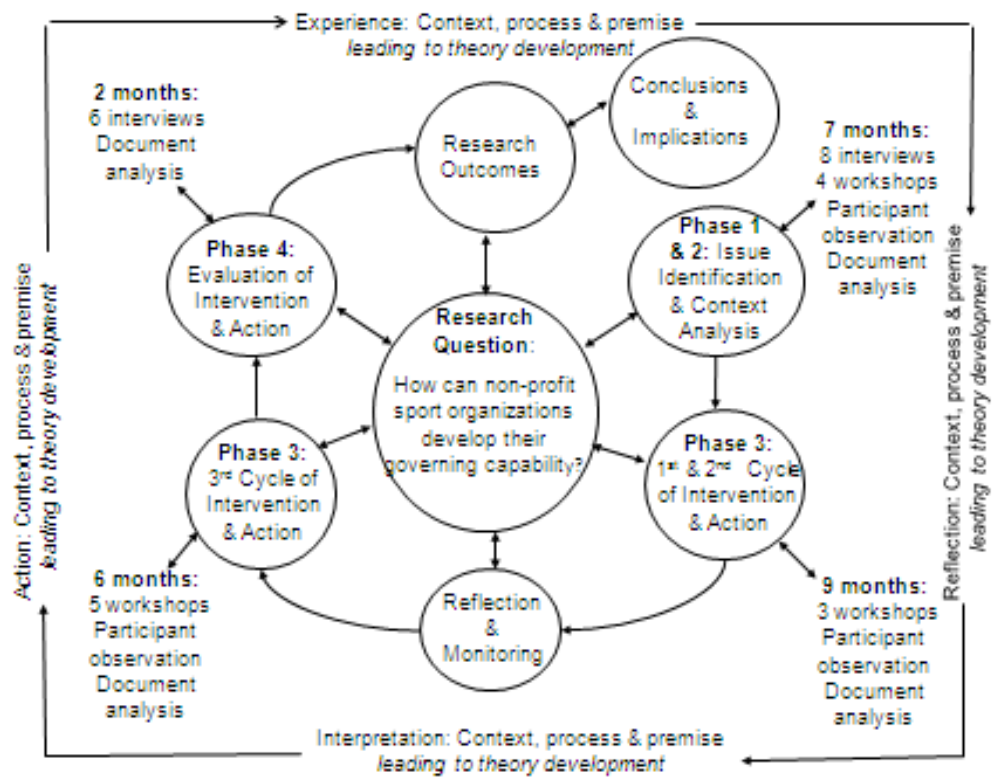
Experience: Context, process & premise
*leading to theory development*

2 months:
6 interviews
Document analysis

Research Outcomes

Conclusions & Implications

7 months:
8 interviews
4 workshops
Participant observation
Document analysis

Phase 4:
Evaluation of Intervention & Action

Phase 1 & 2: Issue Identification & Context Analysis

Research Question:
How can non-profit sport organizations develop their governing capability?

Phase 3:
3rd Cycle of Intervention & Action

Phase 3:
1st & 2nd Cycle of Intervention & Action

Action: Context, process & premise
*leading to theory development*

Reflection: Context, process & premise
*leading to theory development*

6 months:
5 workshops
Participant observation
Document analysis

Reflection & Monitoring

9 months:
3 workshops
Participant observation
Document analysis

Interpretation: Context, process & premise
*leading to theory development*